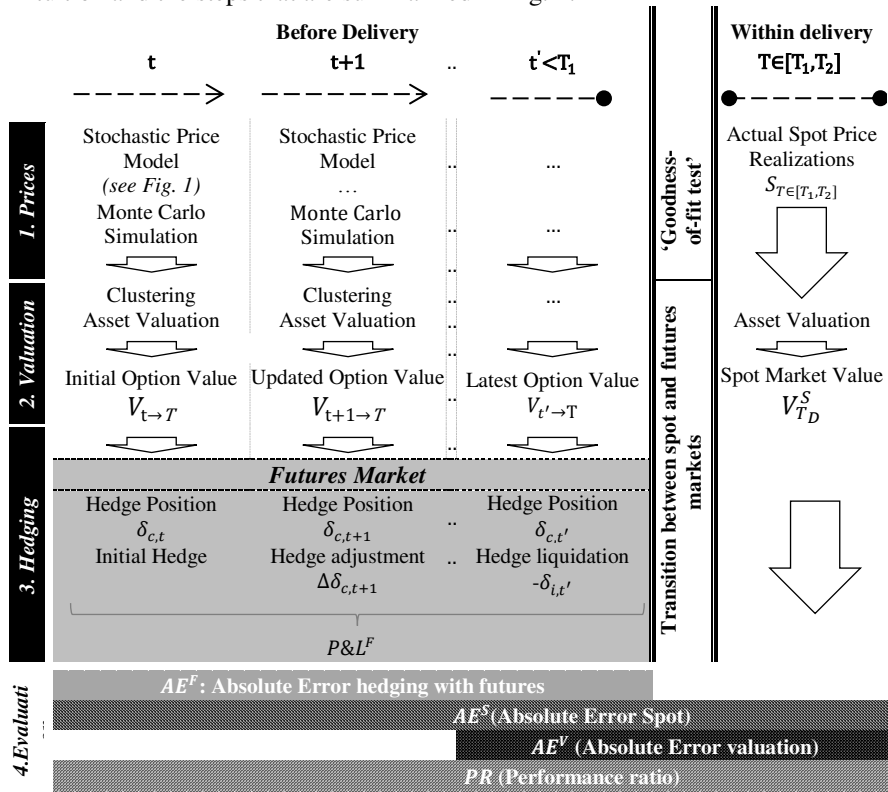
Before Delivery

t

t+1

..

t'<T$_1$

Within delivery

T∈[T$_1$,T$_2$]

1. Prices

Stochastic Price Model
(see Fig. 1)
Monte Carlo Simulation

Stochastic Price Model
…
Monte Carlo Simulation

...

...

'Goodness-of-fit test'

Actual Spot Price Realizations
$S_{T\in[T_1,T_2]}$

2. Valuation

Clustering
Asset Valuation

Clustering
Asset Valuation

...

Initial Option Value
$V_{t\rightarrow T}$

Updated Option Value
$V_{t+1\rightarrow T}$

Latest Option Value
$V_{t'\rightarrow T}$

Transition between spot and futures markets

Asset Valuation

Spot Market Value
$V^S_{T_D}$

3. Hedging

Futures Market

Hedge Position
$\delta_{c,t}$
Initial Hedge

Hedge Position
$\delta_{c,t+1}$
Hedge adjustment
$\Delta\delta_{c,t+1}$

Hedge Position
$\delta_{c,t'}$
Hedge liquidation
-$\delta_{i,t'}$

$P\&L^F$

4.Evaluati

$AE^F$: Absolute Error hedging with futures

$AE^S$(Absolute Error Spot)

$AE^V$ (Absolute Error valuation)

$PR$ (Performance ratio)